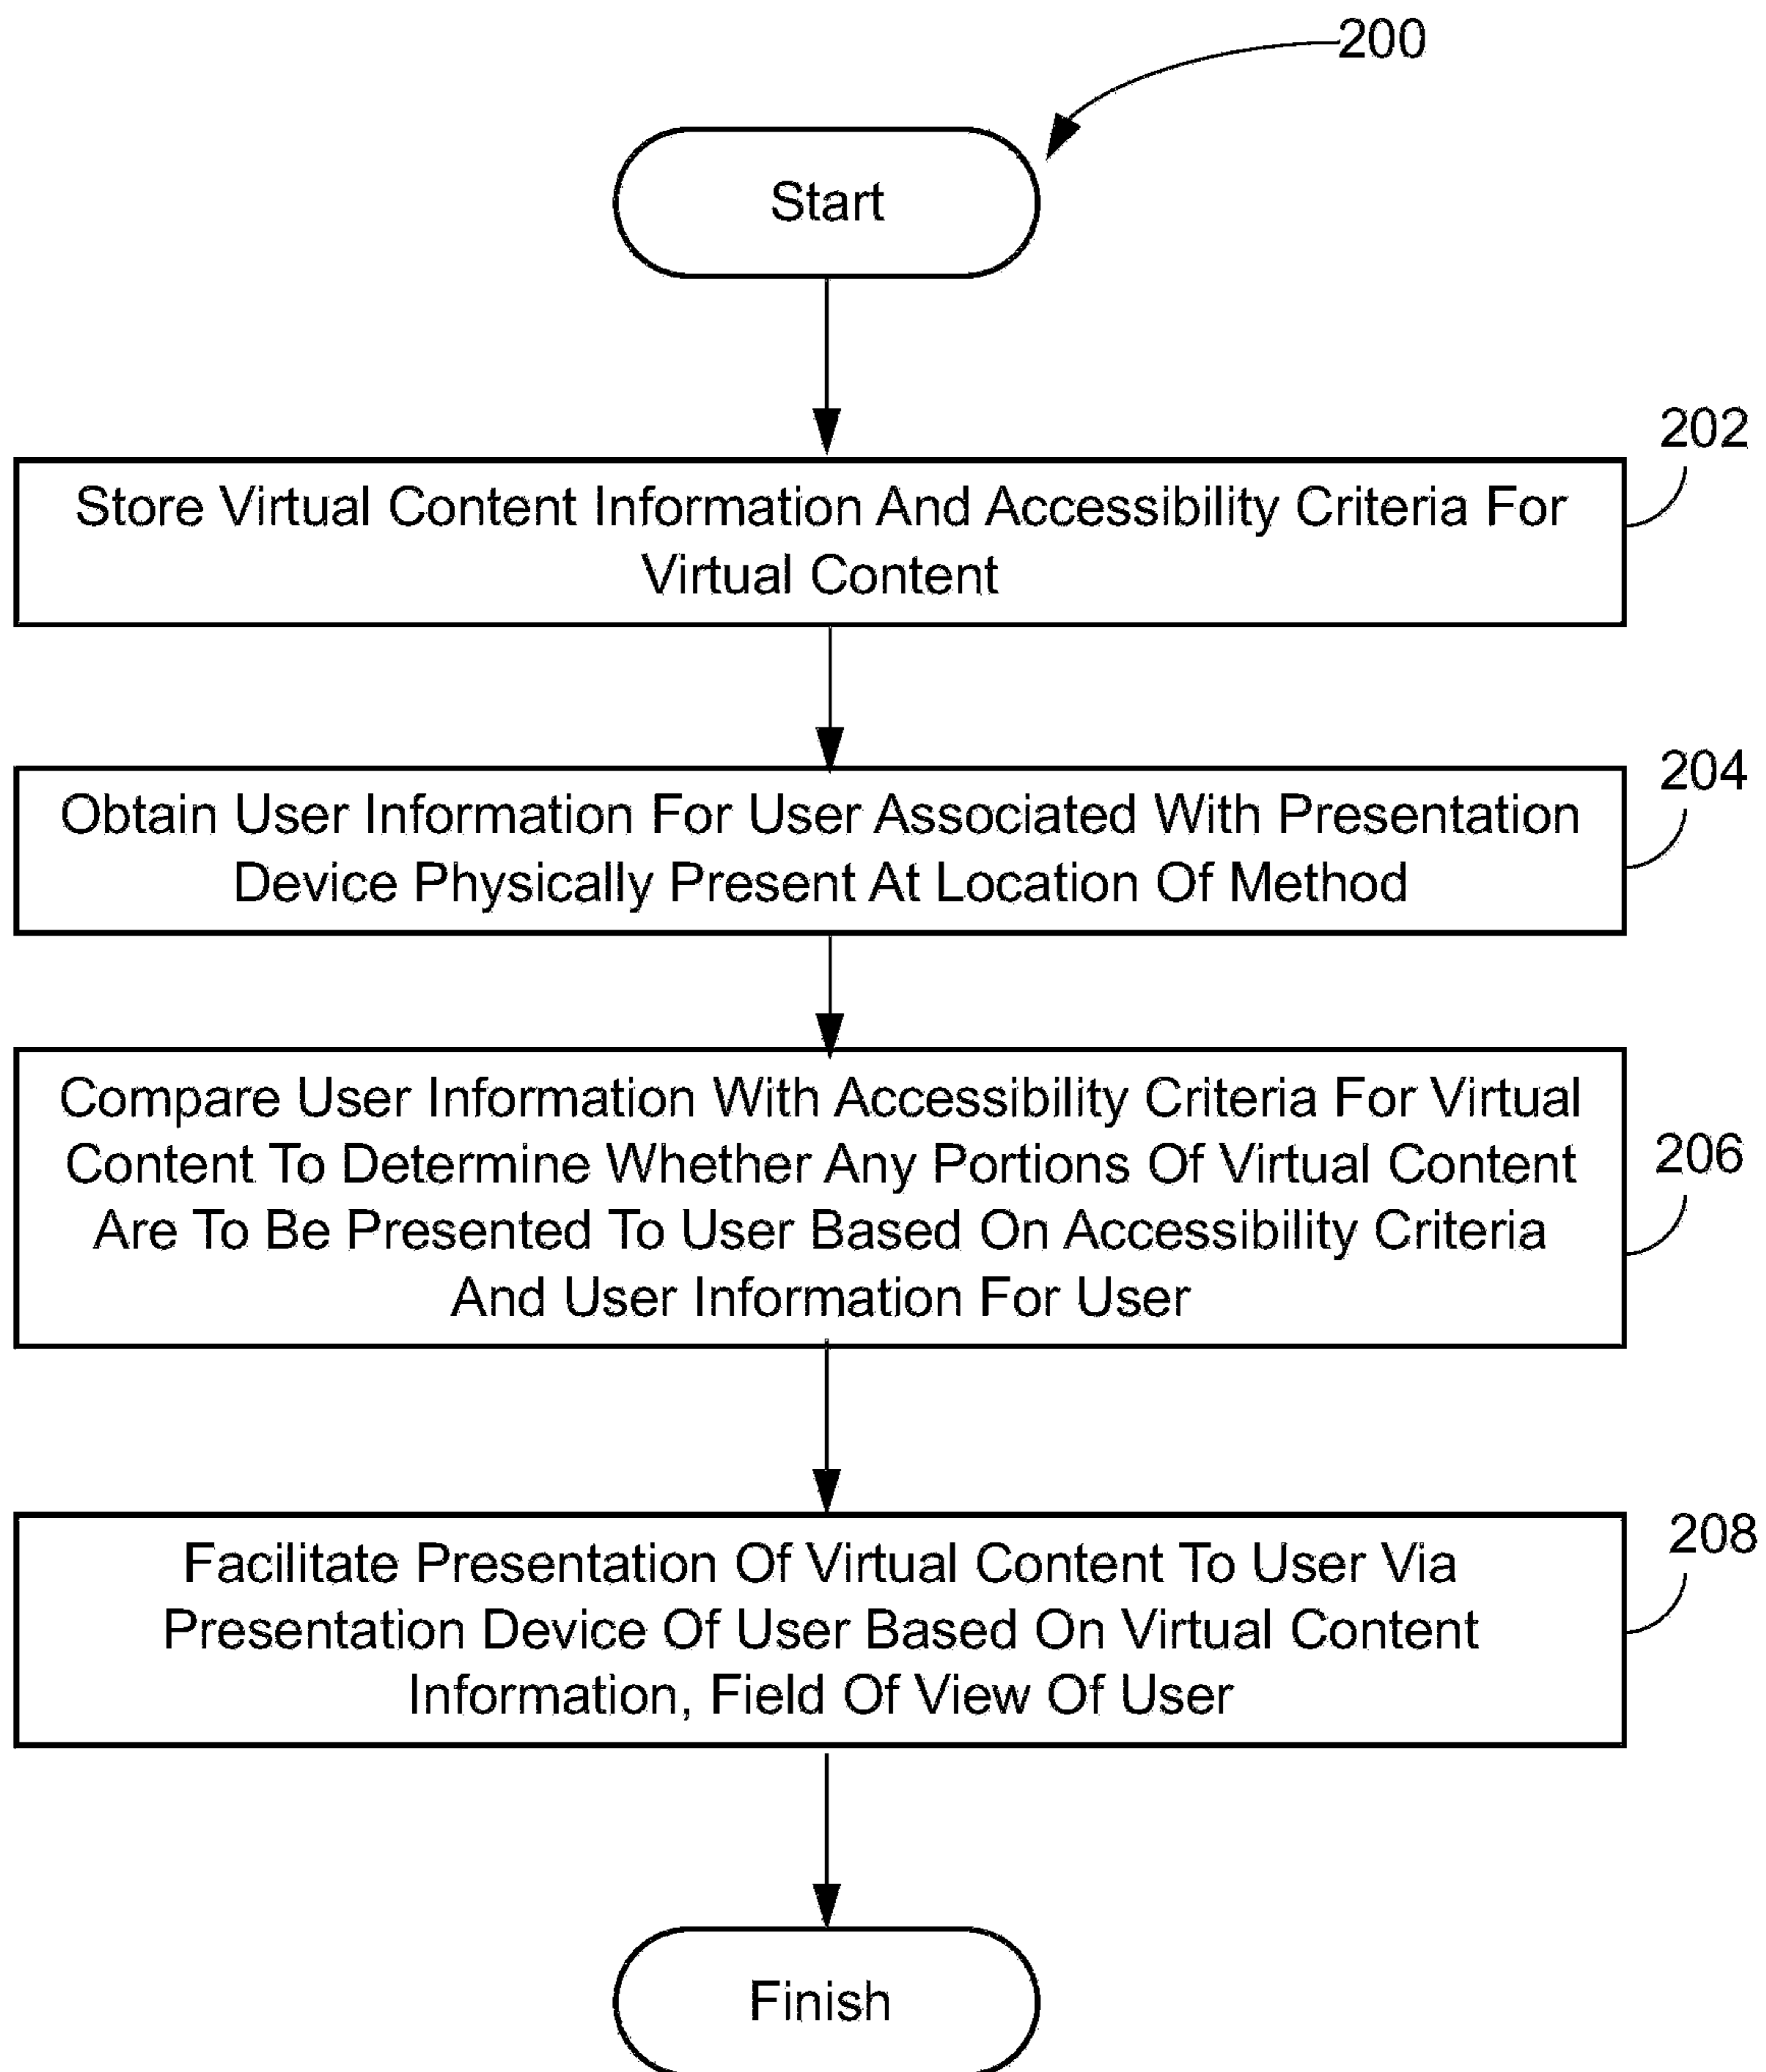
200

Start

202

Store Virtual Content Information And Accessibility Criteria For Virtual Content

204

Obtain User Information For User Associated With Presentation Device Physically Present At Location Of Method

Compare User Information With Accessibility Criteria For Virtual Content To Determine Whether Any Portions Of Virtual Content Are To Be Presented To User Based On Accessibility Criteria And User Information For User

206

208

Facilitate Presentation Of Virtual Content To User Via Presentation Device Of User Based On Virtual Content Information, Field Of View Of User

Finish